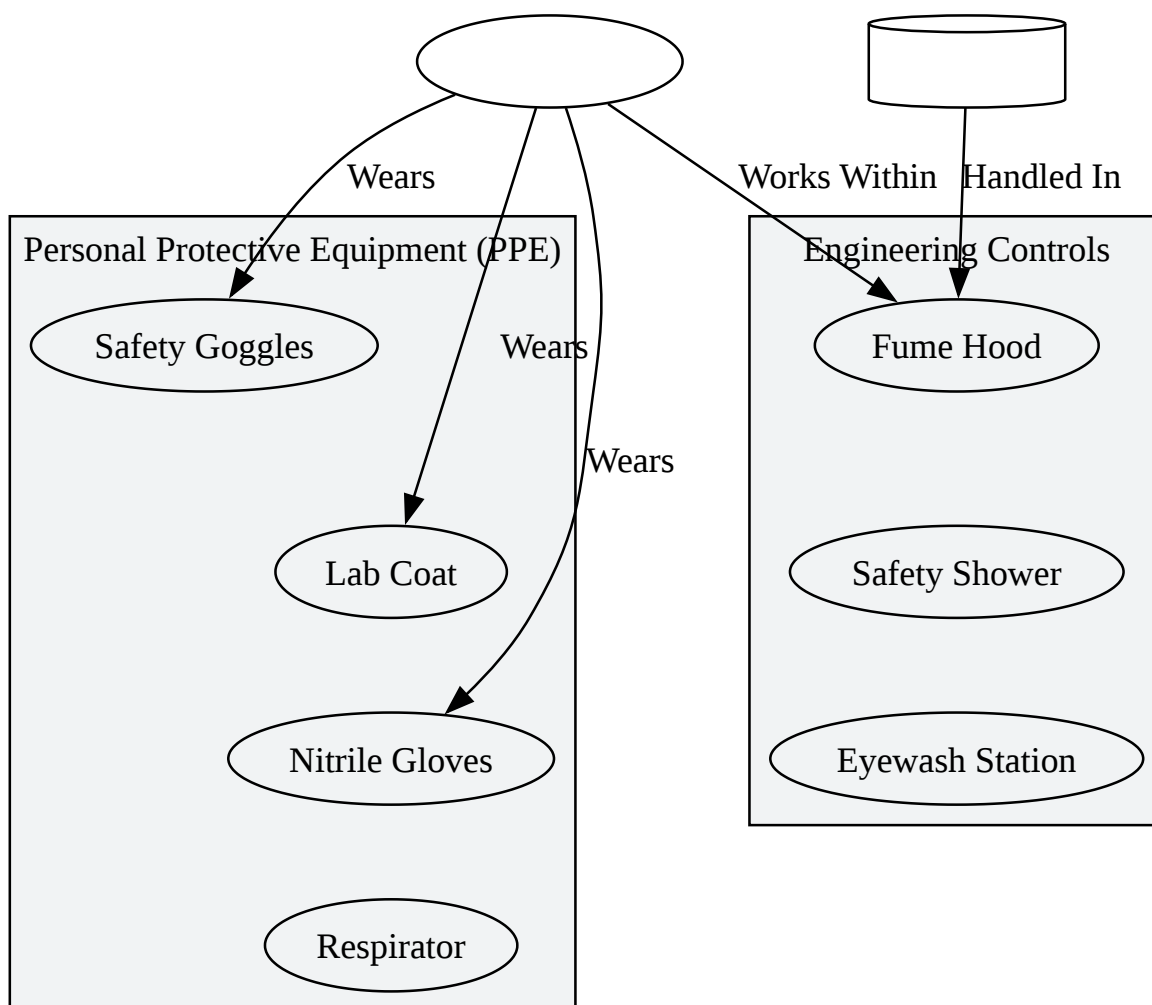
Wears

Works Within

Handled In

Personal Protective Equipment (PPE)

Safety Goggles

Wears

Wears

Lab Coat

Nitrile Gloves

Respirator

Engineering Controls

Fume Hood

Safety Shower

Eyewash Station